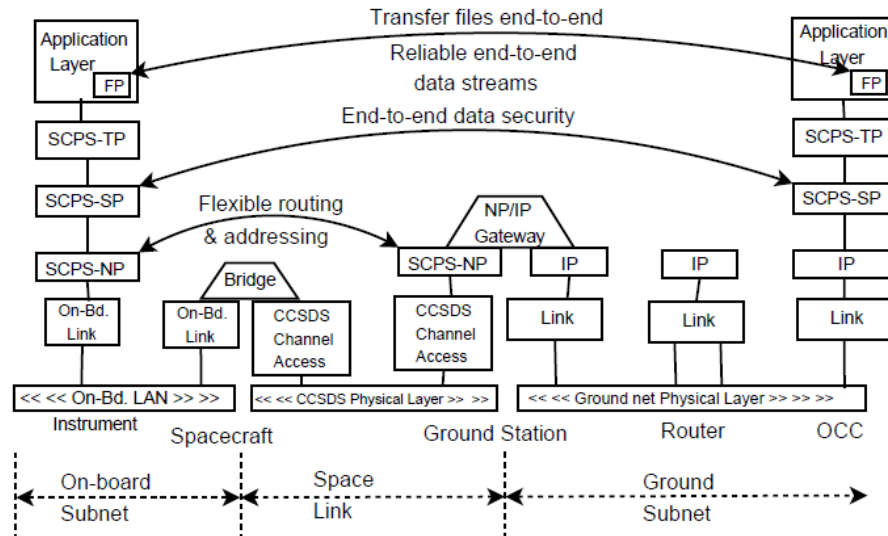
Transfer files end-to-end

Application Layer

FP

Reliable end-to-end data streams

Application Layer

FP

End-to-end data security

SCPS-TP

SCPS-TP

SCPS-SP

SCPS-SP

Flexible routing & addressing

NP/IP Gateway

SCPS-NP

SCPS-NP

IP

IP

IP

Bridge

On-Bd. Link

On-Bd. Link

CCSDS Channel Access

CCSDS Channel Access

Link

Link

Link

<< << On-Bd. LAN >> >>

<< << CCSDS Physical Layer >> >>

<< << Ground net Physical Layer >> >> >>

Instrument

Spacecraft

Ground Station

Router

OCC

On-board Subnet

Space Link

Ground Subnet